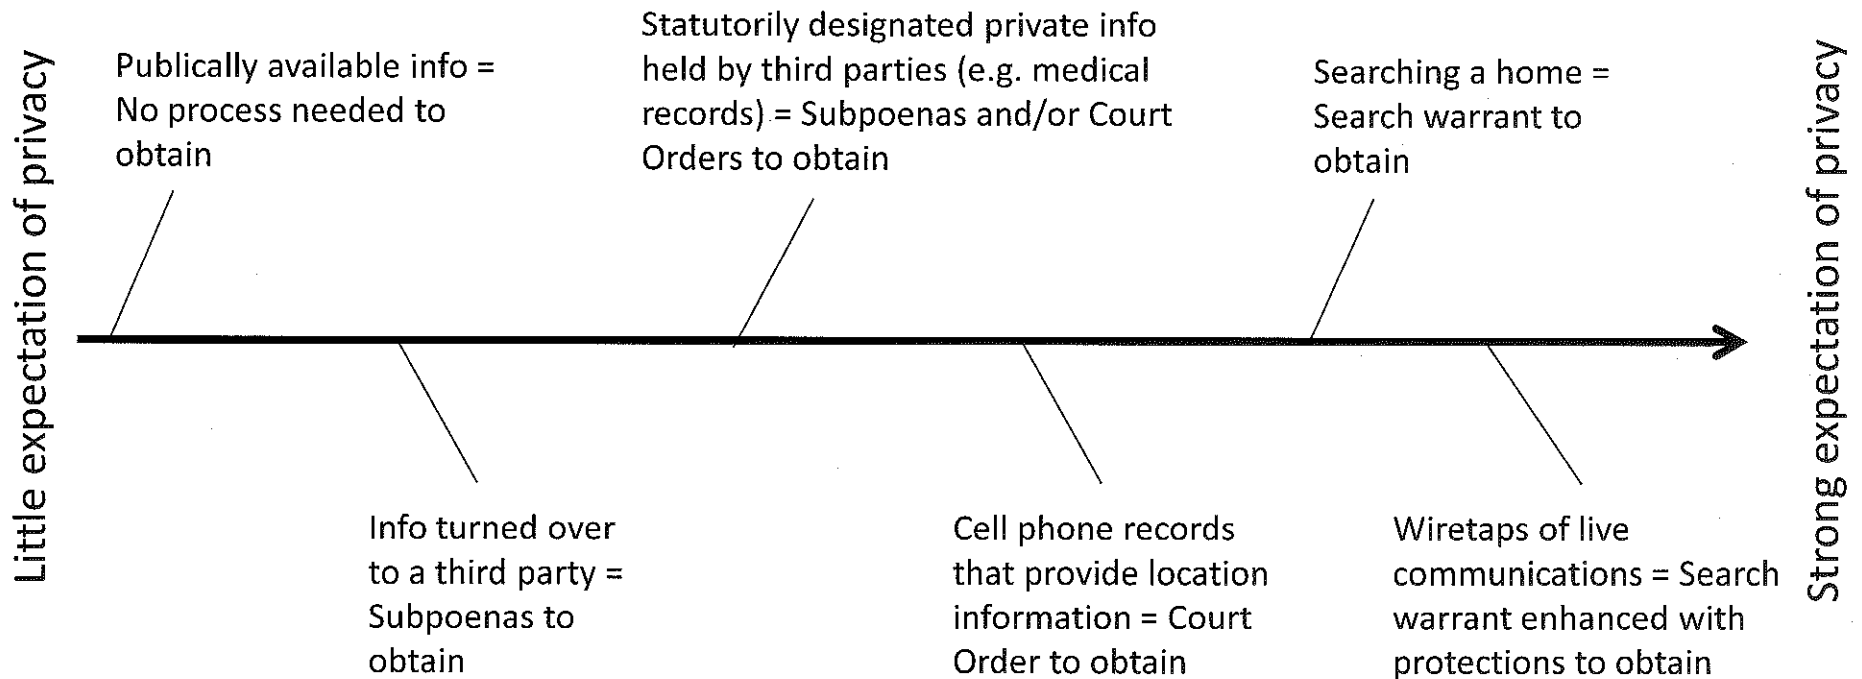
Little expectation of privacy

Publically available info = No process needed to obtain

Statutorily designated private info held by third parties (e.g. medical records) = Subpoenas and/or Court Orders to obtain

Searching a home = Search warrant to obtain

Strong expectation of privacy

Info turned over to a third party = Subpoenas to obtain

Cell phone records that provide location information = Court Order to obtain

Wiretaps of live communications = Search warrant enhanced with protections to obtain